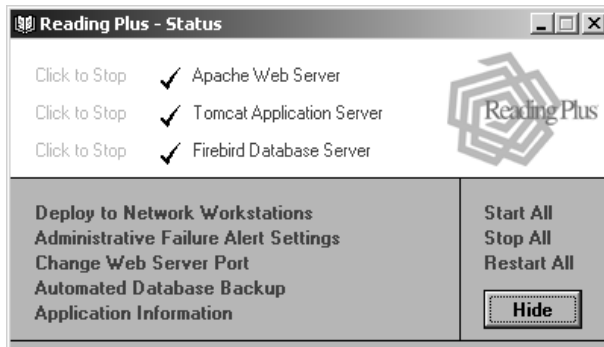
Reading Plus - Status

Click to Stop ✓ Apache Web Server

Click to Stop ✓ Tomcat Application Server

Click to Stop ✓ Firebird Database Server

Reading Plus

Deploy to Network Workstations
Administrative Failure Alert Settings
Change Web Server Port
Automated Database Backup
Application Information

Start All
Stop All
Restart All

Hide